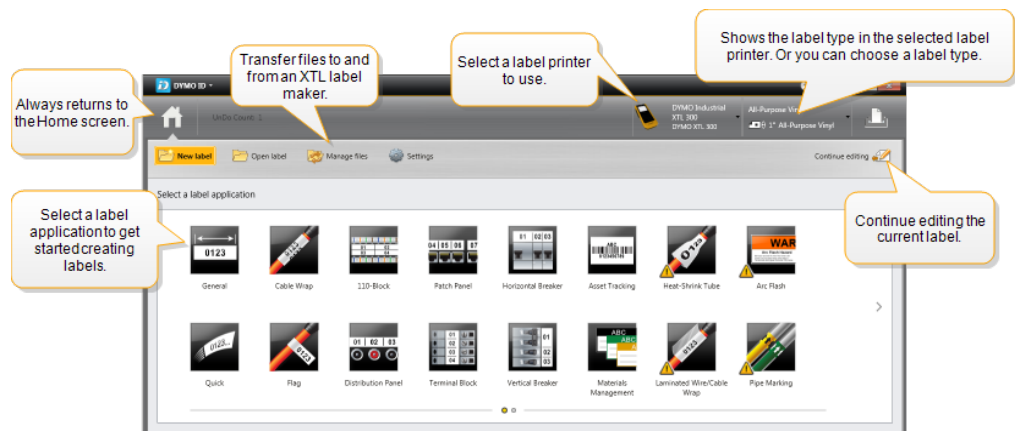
Always returns to the Home screen.

Transfer files to and from an XTL label maker.

Select a label printer to use.

Shows the label type in the selected label printer. Or you can choose a label type.

DYMO ID

UnDo Count: 1

DYMO Industrial XTL 300 DYMO XTL 300

All-Purpose Vi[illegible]

1" All-Purpose Vinyl

New label

Open label

Manage files

Settings

Continue editing

Select a label application

Select a label application to get started creating labels.

Continue editing the current label.

0123

General

Cable Wrap

110-Block

04 05 06 07

Patch Panel

01 02 03

Horizontal Breaker

ABC

Asset Tracking

0123

Heat-Shrink Tube

WAR

Arc Flash

0123

Quick

0123

Flag

01 02 03

Distribution Panel

Terminal Block

Vertical Breaker

ABC

Materials Management

Laminated Wire/Cable Wrap

Pipe Marking